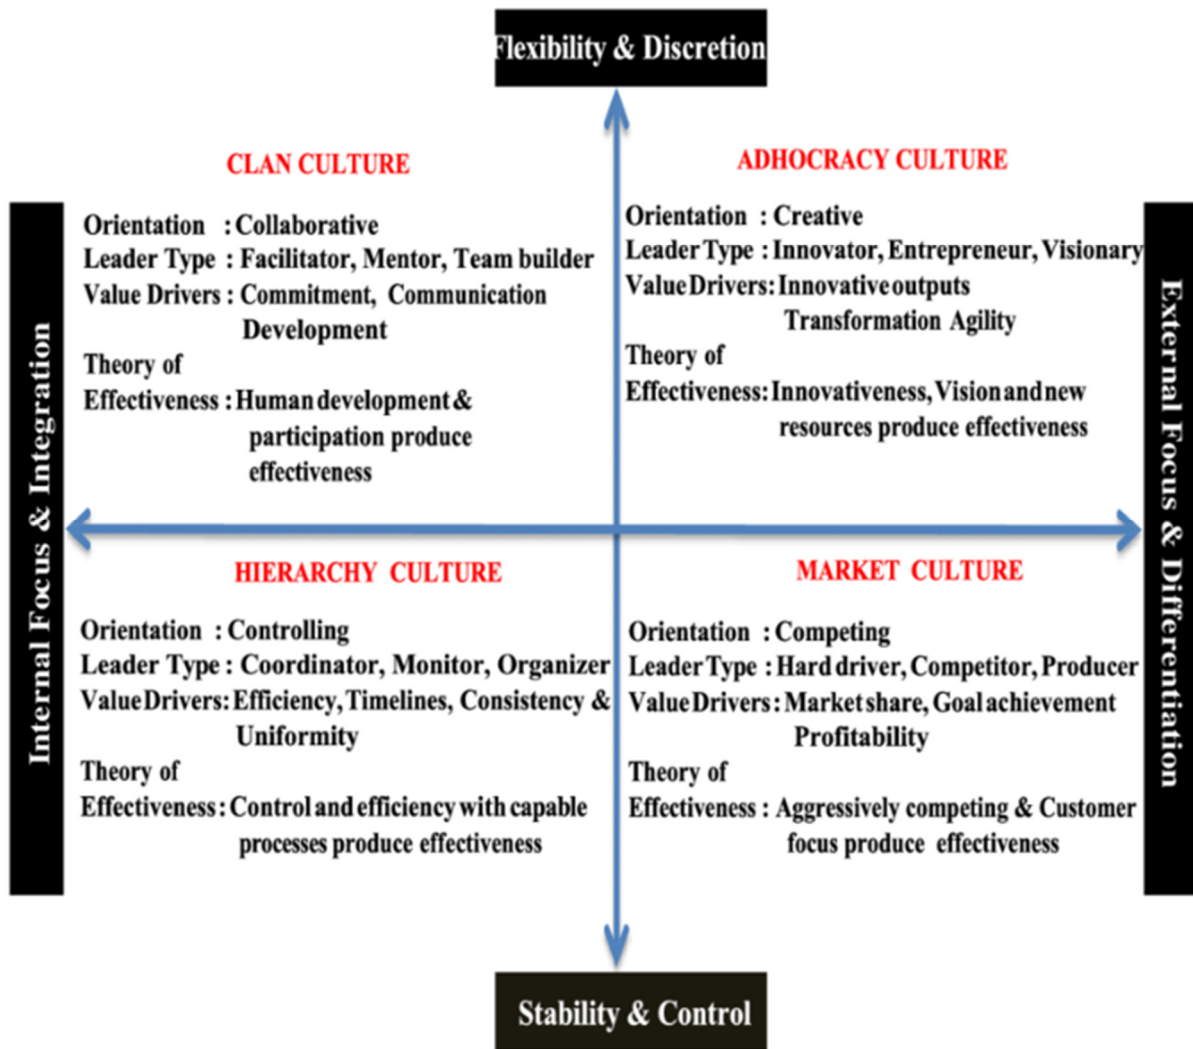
Flexibility & Discretion

CLAN CULTURE

Orientation : Collaborative
Leader Type : Facilitator, Mentor, Team builder
Value Drivers : Commitment, Communication Development
Theory of Effectiveness : Human development & participation produce effectiveness

ADHOCRACY CULTURE

Orientation : Creative
Leader Type : Innovator, Entrepreneur, Visionary
Value Drivers: Innovative outputs Transformation Agility
Theory of Effectiveness: Innovativeness, Vision and new resources produce effectiveness

Internal Focus & Integration

External Focus & Differentiation

HIERARCHY CULTURE

Orientation : Controlling
Leader Type : Coordinator, Monitor, Organizer
Value Drivers: Efficiency, Timelines, Consistency & Uniformity
Theory of Effectiveness: Control and efficiency with capable processes produce effectiveness

MARKET CULTURE

Orientation : Competing
Leader Type : Hard driver, Competitor, Producer
Value Drivers: Market share, Goal achievement Profitability
Theory of Effectiveness : Aggressively competing & Customer focus produce effectiveness

Stability & Control